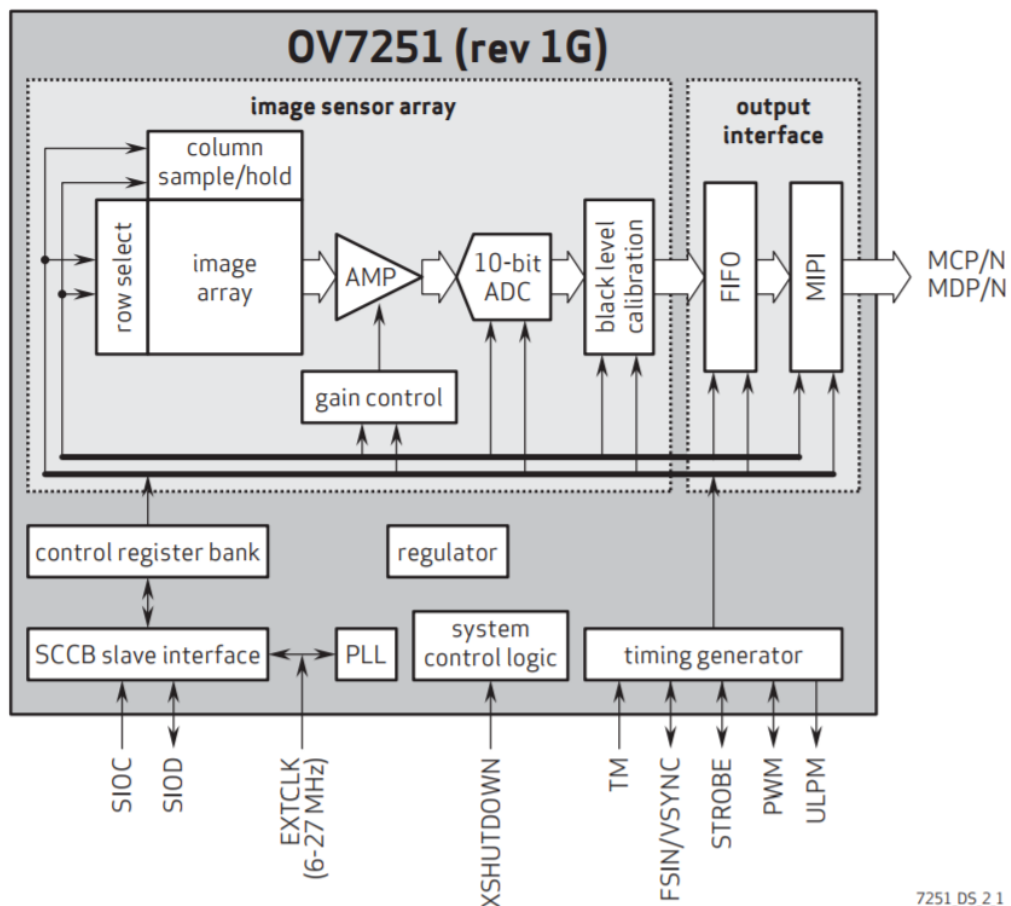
OV7251 (rev 1G)

image sensor array

output interface

column sample/hold

row select

image array

AMP

10-bit ADC

black level calibration

FIFO

MIPI

MCP/N
MDP/N

gain control

control register bank

regulator

SCCB slave interface

PLL

system control logic

timing generator

SIOC

SIOD

EXTCLK (6-27 MHz)

XSHUTDOWN

TM

FSIN/VSYNC

STROBE

PWM

ULPM

7251 DS 2 1